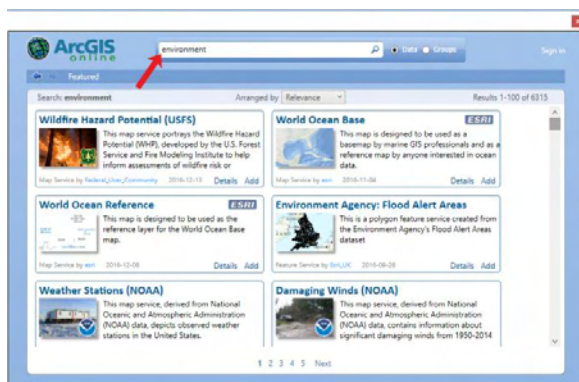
ArcGIS online

environment

Data Groups

Sign In

Featured

Search: environment

Arranged by Relevance

Results 1-100 of 6315

Wildfire Hazard Potential (USFS)

This map service portrays the Wildfire Hazard Potential (WHP), developed by the U.S. Forest Service and Fire Modeling Institute to help inform assessments of wildfire risk or

Map Service by Federal_User_Community 2016-12-13 Details Add

World Ocean Base

ESRI

This map is designed to be used as a basemap by marine GIS professionals and as a reference map by anyone interested in ocean data.

Map Service by esri 2016-11-04 Details Add

World Ocean Reference

ESRI

This map is designed to be used as the reference layer for the World Ocean Base map.

Map Service by esri 2016-12-08 Details Add

Environment Agency: Flood Alert Areas

This is a polygon feature service created from the Environment Agency's Flood Alert Areas dataset

Feature Service by Esri_UK 2016-09-28 Details Add

Weather Stations (NOAA)

This map service, derived from National Oceanic and Atmospheric Administration (NOAA) data, depicts observed weather stations in the United States.

Damaging Winds (NOAA)

This map service, derived from National Oceanic and Atmospheric Administration (NOAA) data, contains information about significant damaging winds from 1950-2014

1 2 3 4 5 Next